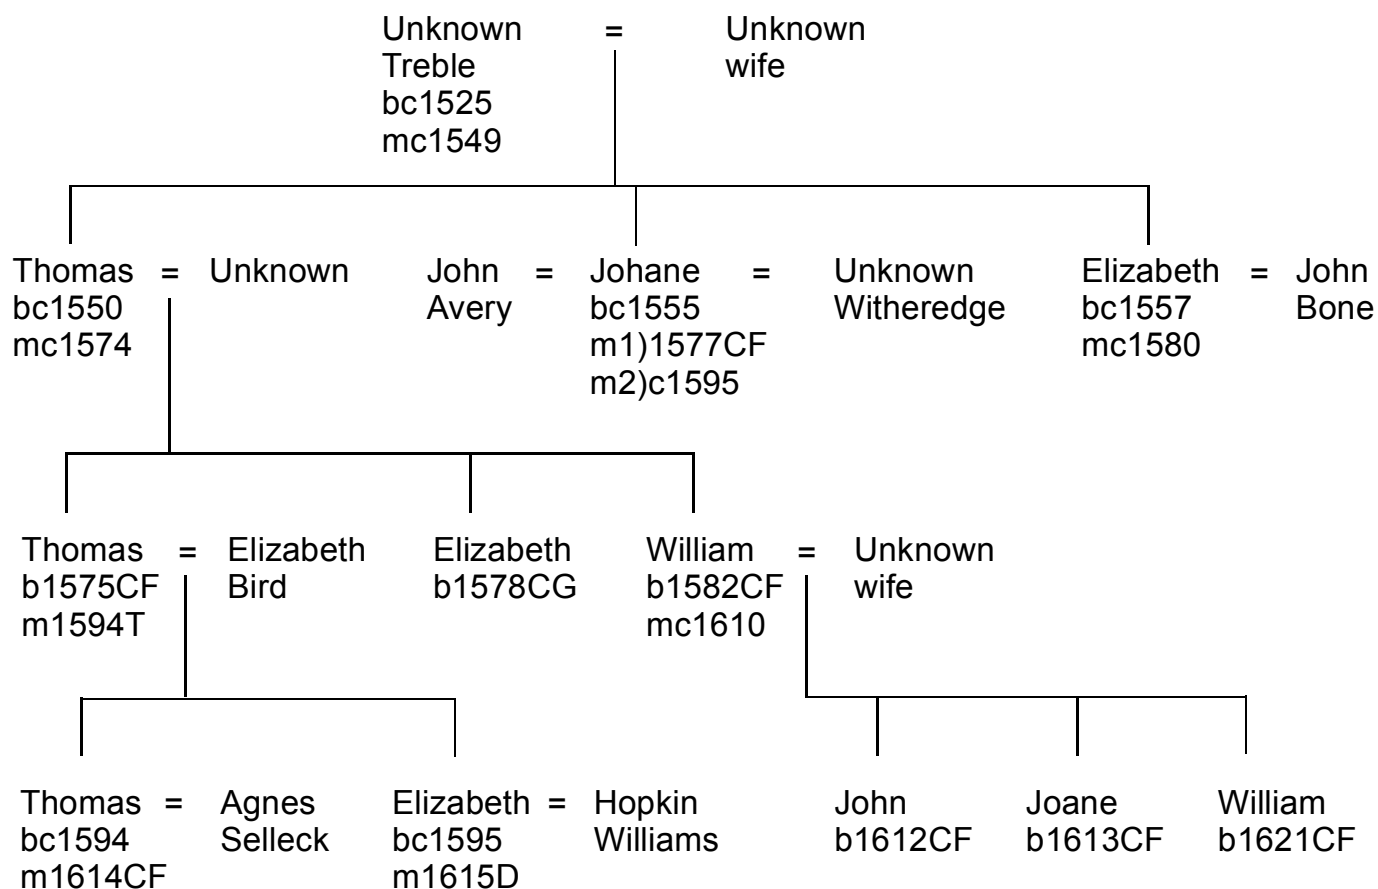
Unknown = Unknown
Treble wife
bc1525
mc1549

Thomas = Unknown
bc1550
mc1574

John = Johane = Unknown
Avery bc1555 Witheredge
m1)1577CF
m2)c1595

Elizabeth = John
bc1557 Bone
mc1580

Thomas = Elizabeth
b1575CF Bird
m1594T

Elizabeth
b1578CG

William = Unknown
b1582CF wife
mc1610

Thomas = Agnes
bc1594 Selleck
m1614CF

Elizabeth = Hopkin
bc1595 Williams
m1615D

John
b1612CF

Joane
b1613CF

William
b1621CF